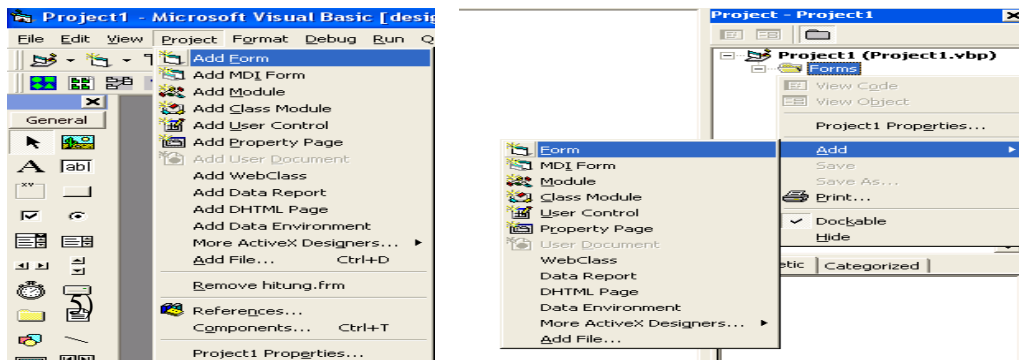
Project1 - Microsoft Visual Basic [desig

File Edit View Project Format Debug Run Q

General

Add Form
Add MDI Form
Add Module
Add Class Module
Add User Control
Add Property Page
Add User Document
Add WebClass
Add Data Report
Add DHTML Page
Add Data Environment
More ActiveX Designers...
Add File... Ctrl+D
Remove hitung.frm
References...
Components... Ctrl+T
Project1 Properties...

Project - Project1

Project1 (Project1.vbp)
Forms

View Code
View Object
Project1 Properties...
Add
Save
Save As...
Print...
Dockable
Hide

Form
MDI Form
Module
Class Module
User Control
Property Page
User Document
WebClass
Data Report
DHTML Page
Data Environment
More ActiveX Designers...
Add File...

etic Categorized